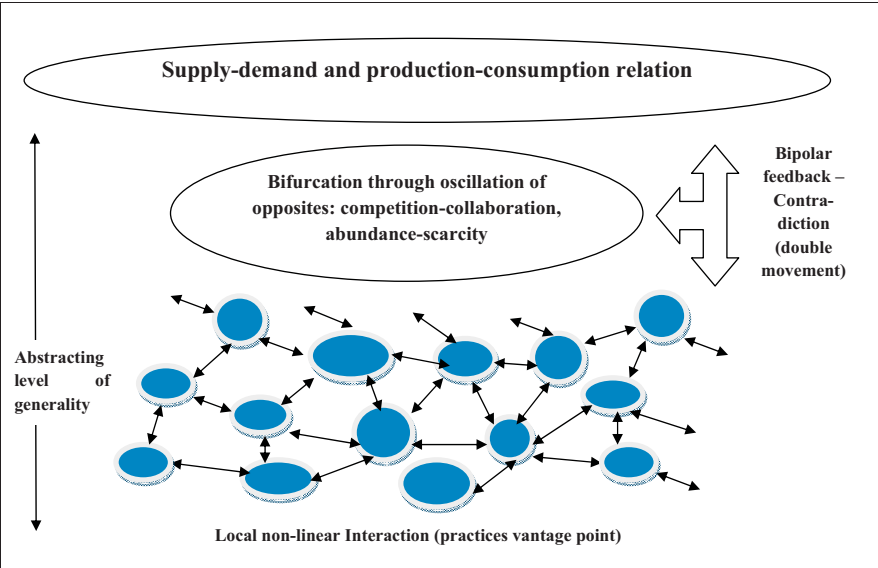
Supply-demand and production-consumption relation

Bifurcation through oscillation of opposites: competition-collaboration, abundance-scarcity

Bipolar feedback – Contradiction (double movement)

Abstracting level of generality

Local non-linear Interaction (practices vantage point)